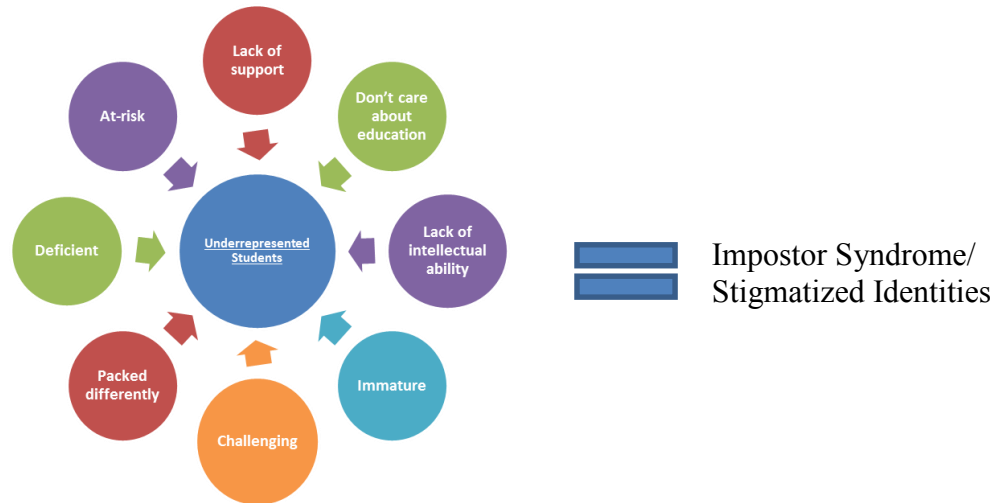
Lack of support

Don't care about education

Lack of intellectual ability

Immature

Challenging

Packed differently

Deficient

At-risk

Underrepresented Students

Impostor Syndrome/ Stigmatized Identities